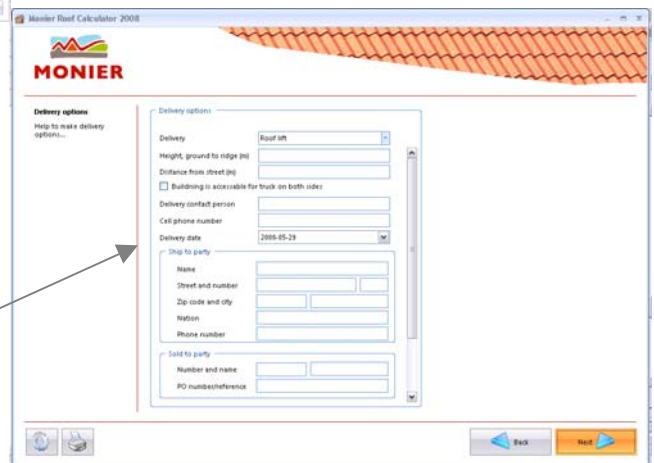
Monier Roof Calculator 2008

MONIER

Delivery options

Help to make delivery options...

Delivery options

Delivery | Roof lift

Height, ground to ridge (m)

Distance from street (m)

Buildning is accessable for truck on both sides

Delivery contact person

Cell phone number

Delivery date | 2008-05-29

Ship to party

Name

Street and number

Zip code and city

Nation

Phone number

Sold to party

Number and name

PO number/reference

Back

Next